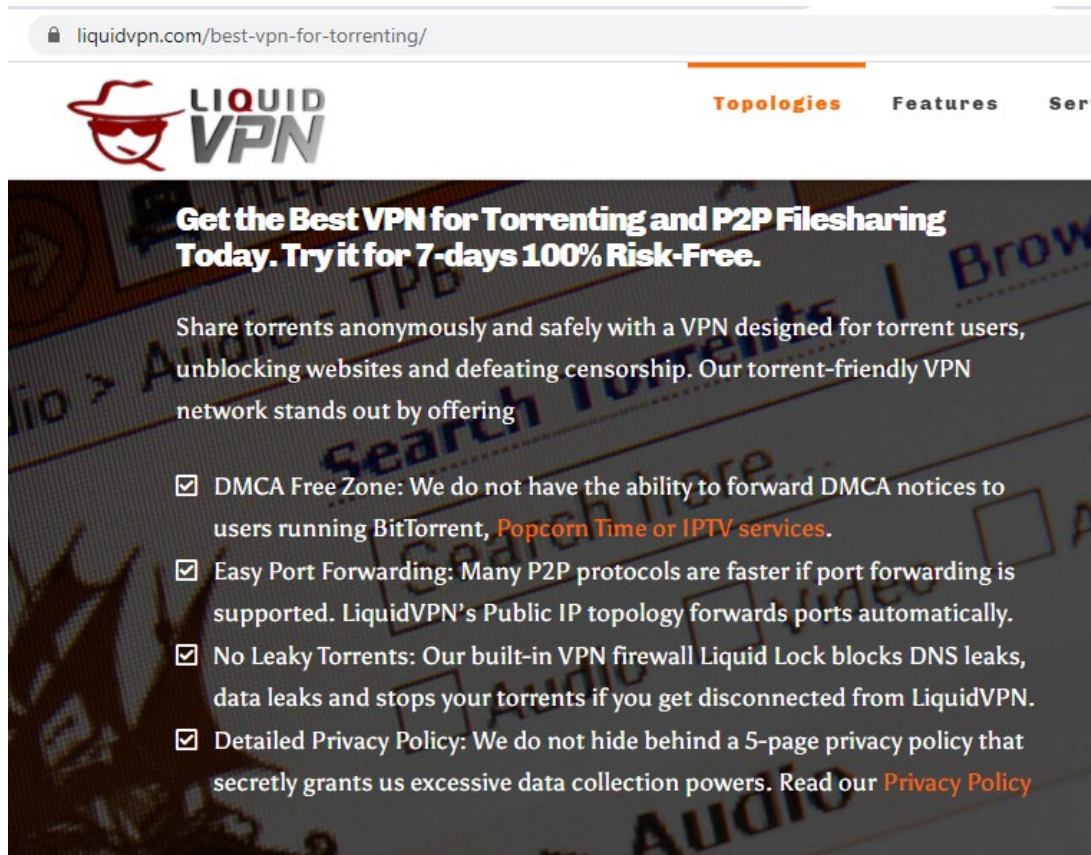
liquidvpn.com/best-vpn-for-torrenting/

LIQUID VPN

Topologies Features Ser

Get the Best VPN for Torrenting and P2P Filesharing Today. Try it for 7-days 100% Risk-Free.

Share torrents anonymously and safely with a VPN designed for torrent users, unblocking websites and defeating censorship. Our torrent-friendly VPN network stands out by offering

☑ DMCA Free Zone: We do not have the ability to forward DMCA notices to users running BitTorrent, Popcorn Time or IPTV services.

☑ Easy Port Forwarding: Many P2P protocols are faster if port forwarding is supported. LiquidVPN's Public IP topology forwards ports automatically.

☑ No Leaky Torrents: Our built-in VPN firewall Liquid Lock blocks DNS leaks, data leaks and stops your torrents if you get disconnected from LiquidVPN.

☑ Detailed Privacy Policy: We do not hide behind a 5-page privacy policy that secretly grants us excessive data collection powers. Read our Privacy Policy